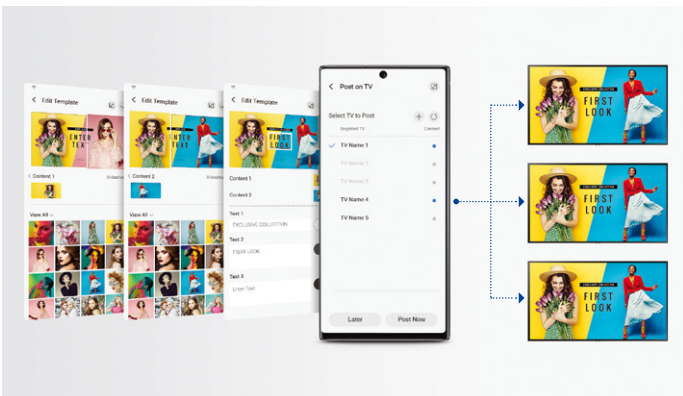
Edit Template

ENTER TEXT

Content 1

View All

Edit Template

Content 2

Edit Template

FIRST LOOK

Content 1

Content 2

Text 1

EXCLUSIVE COLLECTION

Text 2

FIRST LOOK

Text 3

Enter Text

Post on TV

Select TV to Post

Targeted TV

Connect

TV Name 1

TV Name 2

TV Name 3

TV Name 4

TV Name 5

Later

Post Now

EXCLUSIVE COLLECTION

FIRST LOOK

EXCLUSIVE COLLECTION

FIRST LOOK

EXCLUSIVE COLLECTION

FIRST LOOK